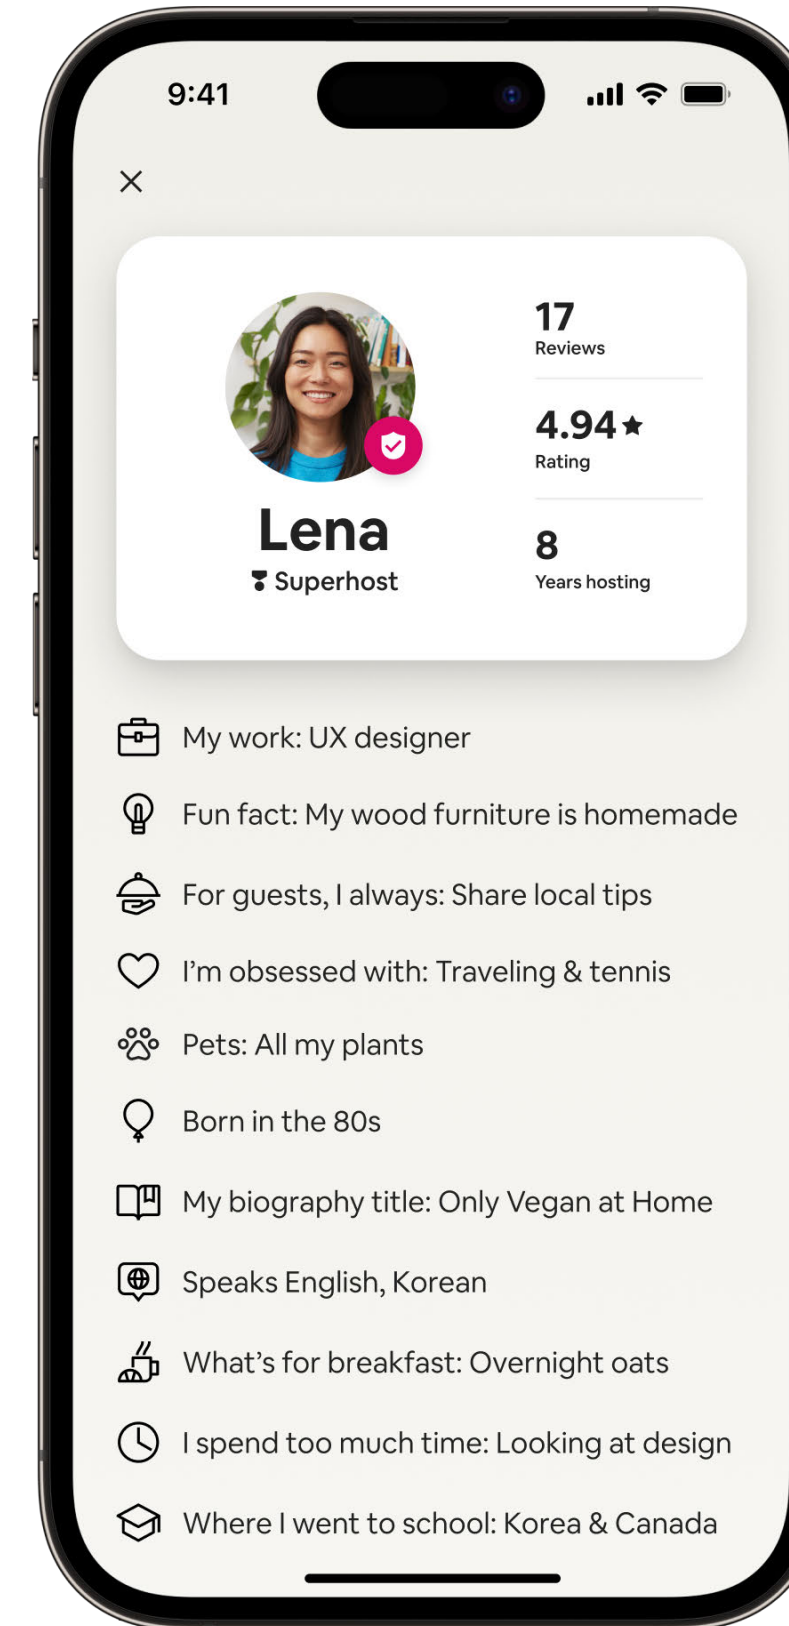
9:41

×

Lena
Superhost

17
Reviews

4.94★
Rating

8
Years hosting

My work: UX designer

Fun fact: My wood furniture is homemade

For guests, I always: Share local tips

I'm obsessed with: Traveling & tennis

Pets: All my plants

Born in the 80s

My biography title: Only Vegan at Home

Speaks English, Korean

What's for breakfast: Overnight oats

I spend too much time: Looking at design

Where I went to school: Korea & Canada